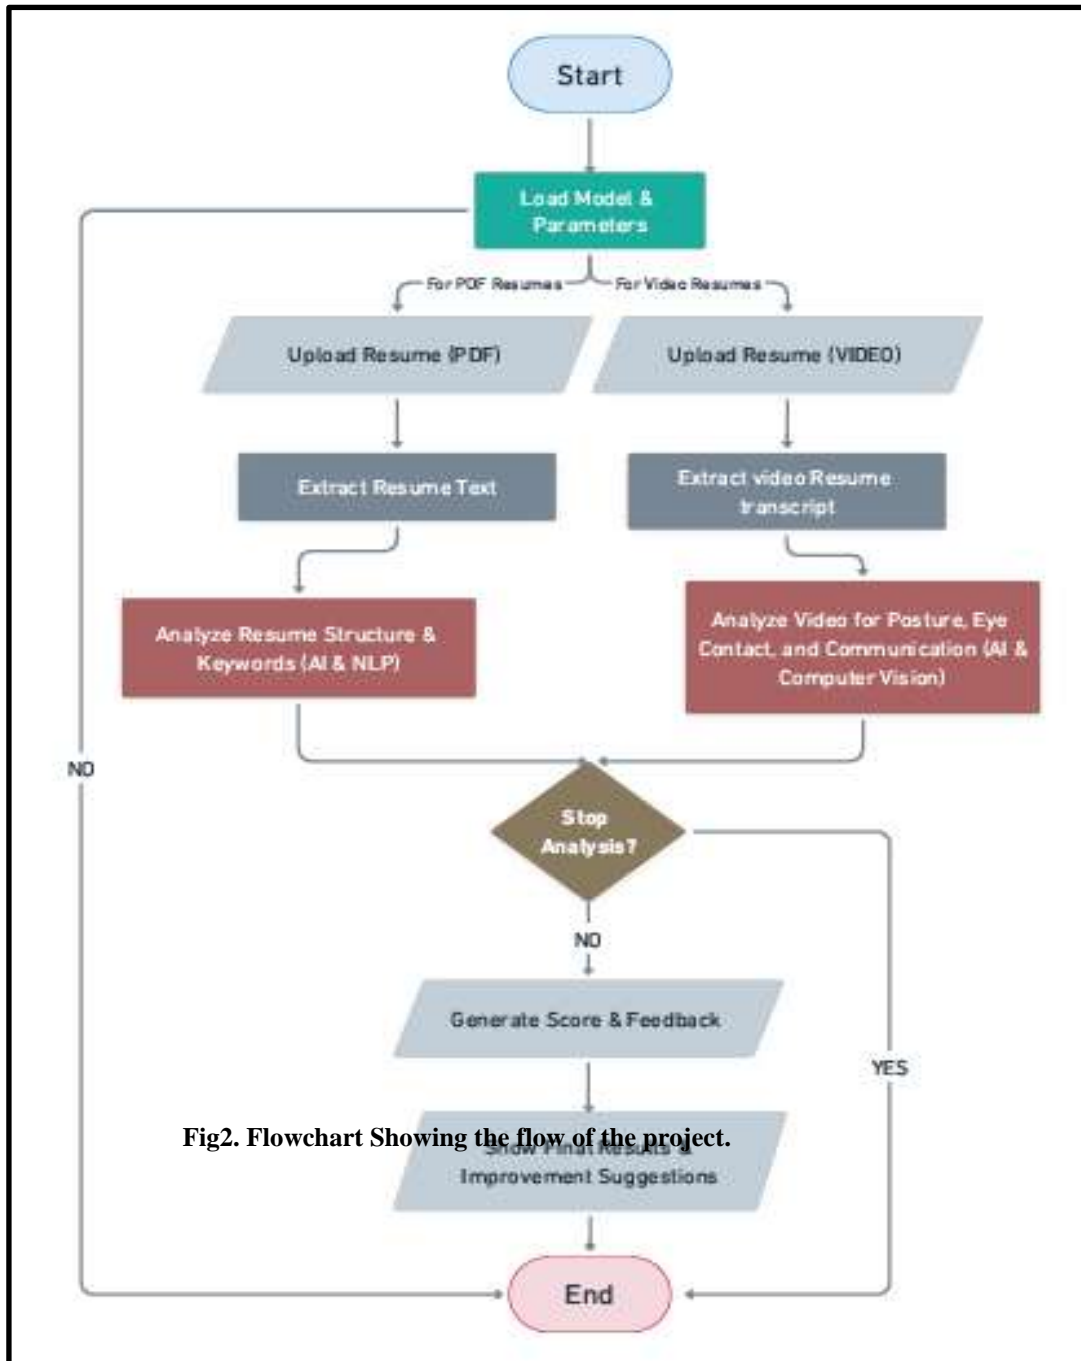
Start

Load Model & Parameters

For PDF Resumes

For Video Resumes

Upload Resume (PDF)

Upload Resume (VIDEO)

Extract Resume Text

Extract video Resume transcript

Analyze Resume Structure & Keywords (AI & NLP)

Analyze Video for Posture, Eye Contact, and Communication (AI & Computer Vision)

NO

Stop Analysis?

NO

YES

Generate Score & Feedback

Fig2. Flowchart Showing the flow of the project.

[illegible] Improvement Suggestions

End